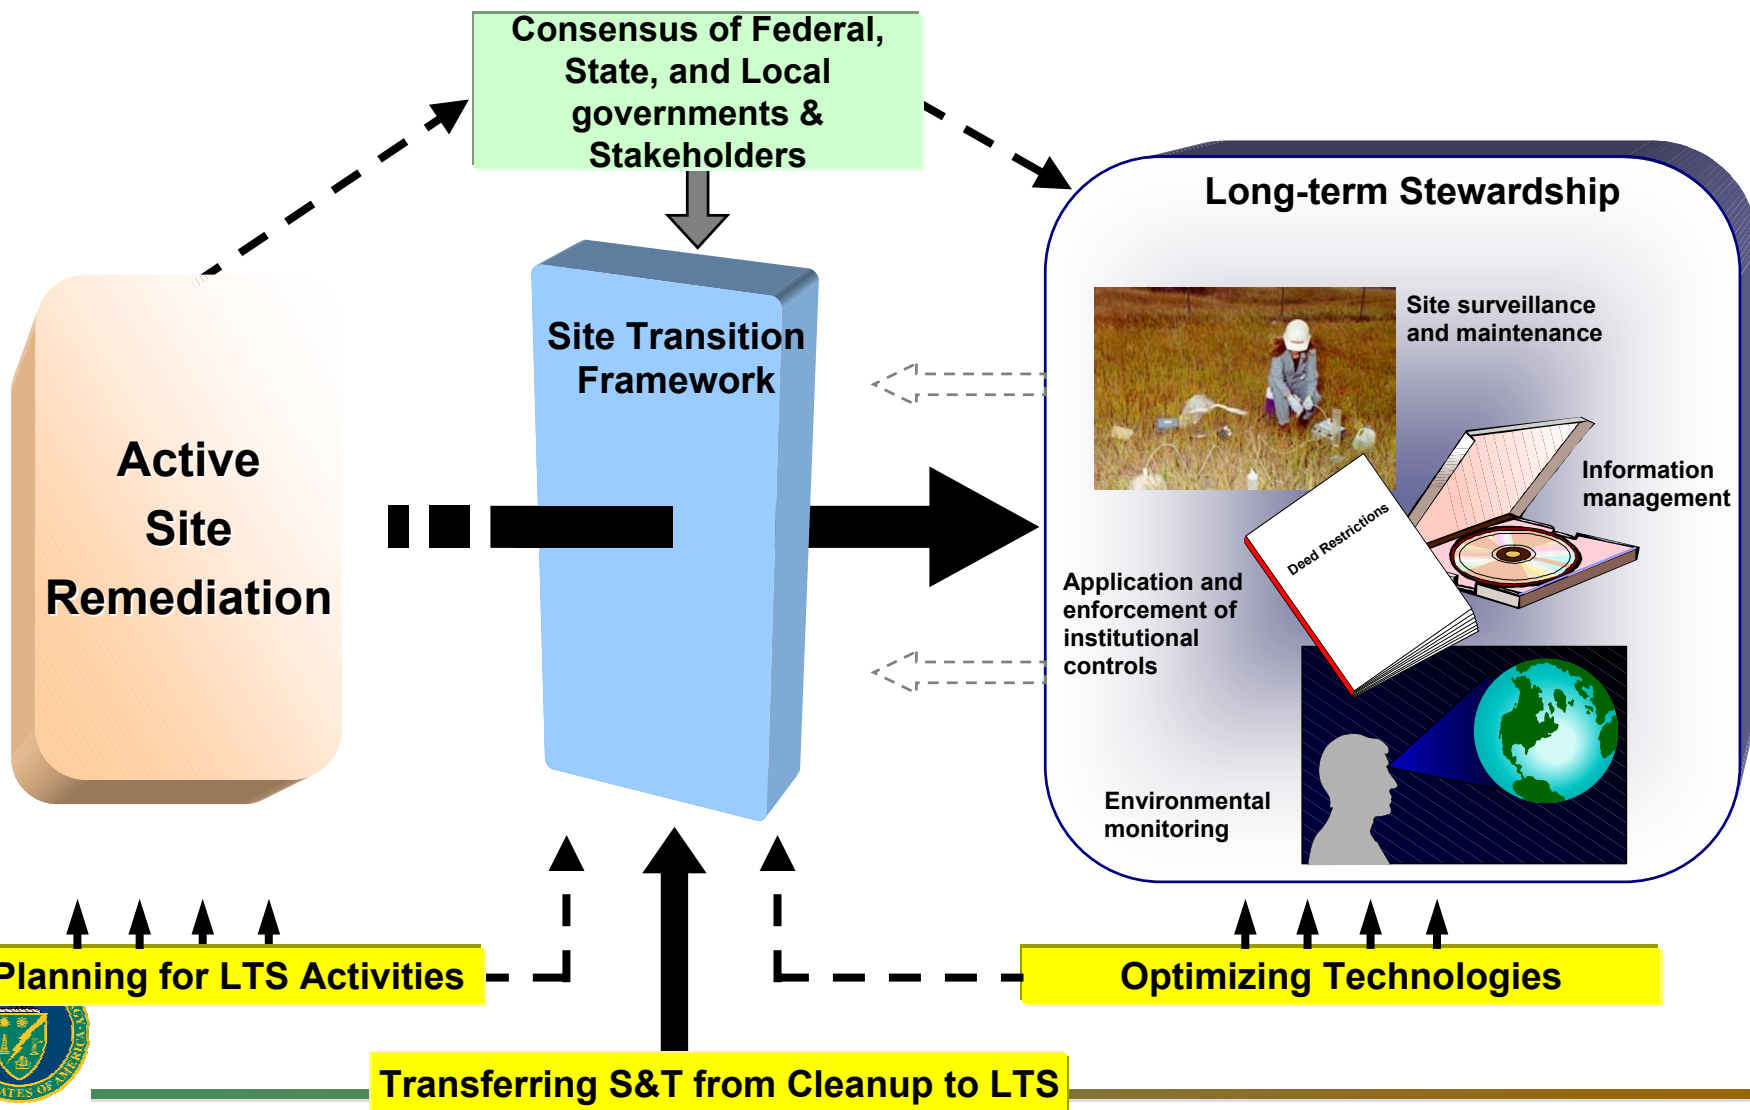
Consensus of Federal, State, and Local governments & Stakeholders

Active Site Remediation

Site Transition Framework

Long-term Stewardship

Site surveillance and maintenance

Information management

Deed Restrictions

Application and enforcement of institutional controls

Environmental monitoring

Planning for LTS Activities

Optimizing Technologies

Transferring S&T from Cleanup to LTS